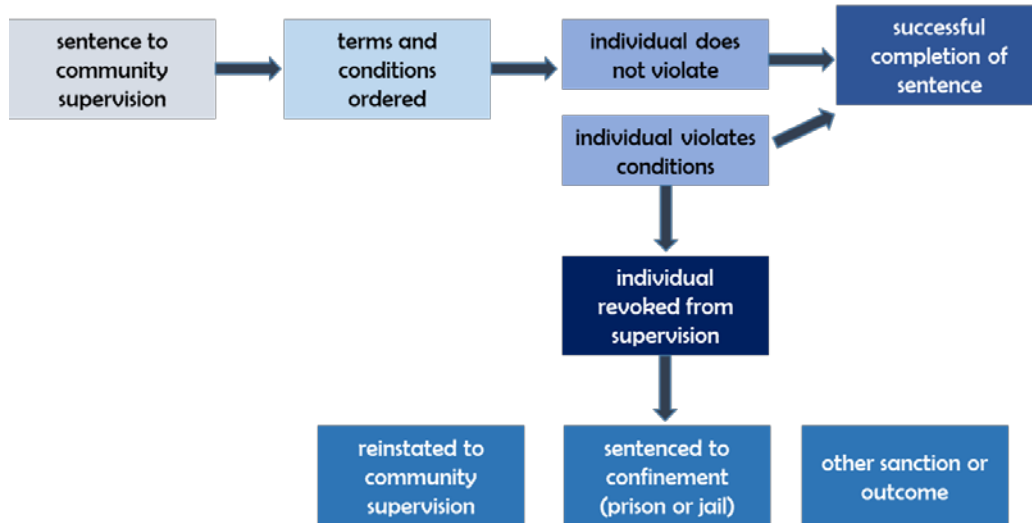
sentence to community supervision

terms and conditions ordered

individual does not violate

successful completion of sentence

individual violates conditions

individual revoked from supervision

reinstated to community supervision

sentenced to confinement (prison or jail)

other sanction or outcome